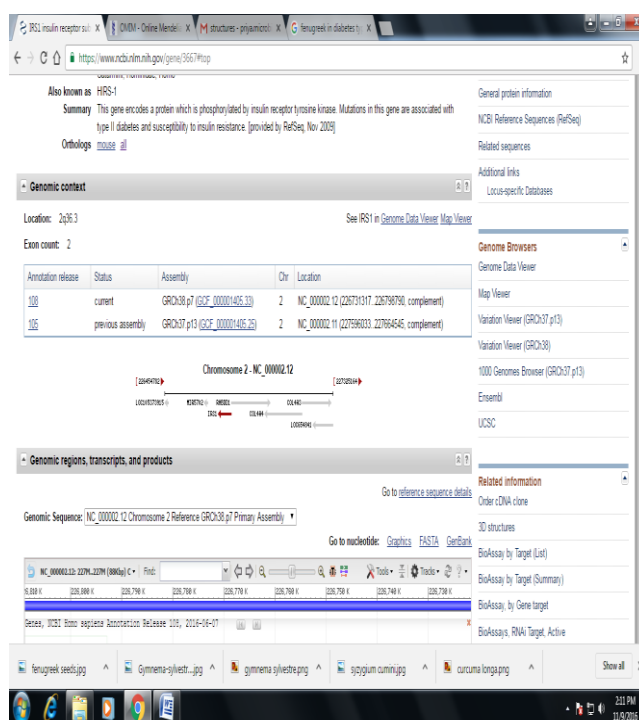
IRS1 insulin receptor sub × | OMIM - Online Mendeli × | structures - priyasmicrol × | fenugreek in diabetes ty ×

https://www.ncbi.nlm.nih.gov/gene/3667#top

Also known as HIRS-1

Summary This gene encodes a protein which is phosphorylated by insulin receptor tyrosine kinase. Mutations in this gene are associated with type II diabetes and susceptibility to insulin resistance. [provided by RefSeq, Nov 2009]

Orthologs mouse all

Genomic context

Location: 2q36.3

See IRS1 in Genome Data Viewer Map Viewer

Exon count: 2

| Annotation release | Status | Assembly | Chr | Location |
|---|---|---|---|---|
| 108 | current | GRCh38.p7 (GCF_000001405.33) | 2 | NC_000002.12 (226731317..226798790, complement) |
| 105 | previous assembly | GRCh37.p13 (GCF_000001405.25) | 2 | NC_000002.11 (227596033..227664545, complement) |

Chromosome 2 - NC_000002.12

IRS1

Genomic regions, transcripts, and products

Go to reference sequence details

Genomic Sequence: NC_000002.12 Chromosome 2 Reference GRCh38.p7 Primary Assembly

Go to nucleotide: Graphics FASTA GenBank

NC_000002.12: 227M..227M (88Kbp) Find:

Tools Tracks

226,800 K 226,790 K 226,780 K 226,770 K 226,760 K 226,750 K 226,740 K 226,730 K

Genes, NCBI Homo sapiens Annotation Release 108, 2016-06-07

General protein information
NCBI Reference Sequences (RefSeq)
Related sequences
Additional links
Locus-specific Databases

Genome Browsers
Genome Data Viewer
Map Viewer
Variation Viewer (GRCh37.p13)
Variation Viewer (GRCh38)
1000 Genomes Browser (GRCh37.p13)
Ensembl
UCSC

Related information
Order cDNA clone
3D structures
BioAssay by Target (List)
BioAssay by Target (Summary)
BioAssay, by Gene target
BioAssays, RNAi Target, Active

fenugreek seeds.jpg | Gymnema-sylvestr....jpg | gymnema sylvestre.png | syzygium cuminii.jpg | curcuma longa.png | Show all

2:21 PM
11/9/20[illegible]